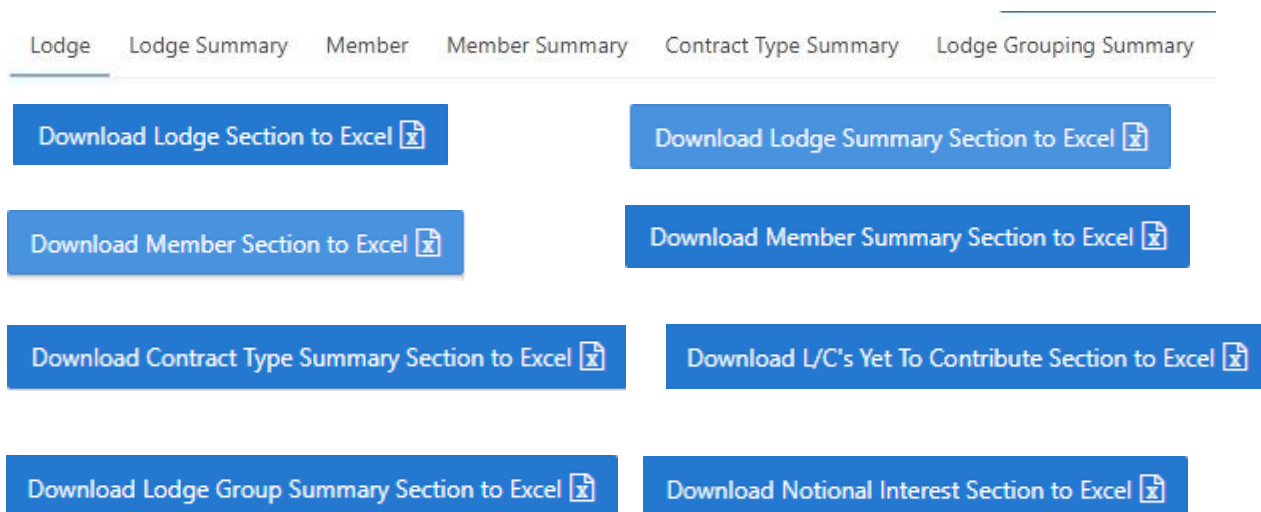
Lodge Lodge Summary Member Member Summary Contract Type Summary Lodge Grouping Summary

Download Lodge Section to Excel

Download Lodge Summary Section to Excel

Download Member Section to Excel

Download Member Summary Section to Excel

Download Contract Type Summary Section to Excel

Download L/C's Yet To Contribute Section to Excel

Download Lodge Group Summary Section to Excel

Download Notional Interest Section to Excel